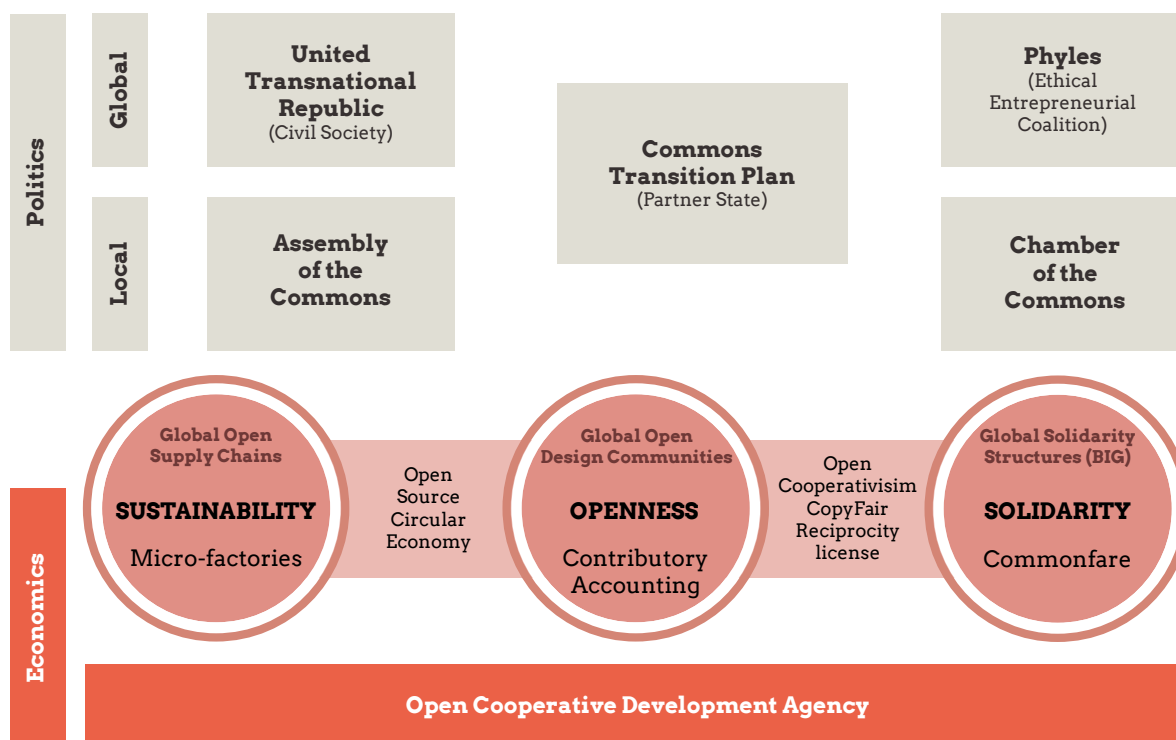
Politics

Global

United Transnational Republic
(Civil Society)

Local

Assembly of the Commons

Commons Transition Plan
(Partner State)

Phyles
(Ethical Entrepreneurial Coalition)

Chamber of the Commons

Economics

Global Open Supply Chains
SUSTAINABILITY
Micro-factories

Open Source Circular Economy

Global Open Design Communities
OPENNESS
Contributory Accounting

Open Cooperativisim CopyFair Reciprocity license

Global Solidarity Structures (BIG)
SOLIDARITY
Commonfare

Open Cooperative Development Agency